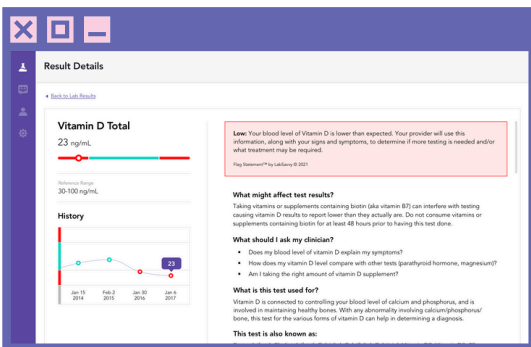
Result Details

◂ Back to Lab Results

Vitamin D Total

23 ng/mL

Reference Range
30-100 ng/mL

History

23

Jan 15 2014

Feb 2 2015

Jan 30 2016

Jan 6 2017

Low: Your blood level of Vitamin D is lower than expected. Your provider will use this information, along with your signs and symptoms, to determine if more testing is needed and/or what treatment may be required.

Flag Statement™ by LabSavvy © 2021

What might affect test results?

Taking vitamins or supplements containing biotin (aka vitamin B7) can interfere with testing causing vitamin D results to report lower than they actually are. Do not consume vitamins or supplements containing biotin for at least 48 hours prior to having this test done.

What should I ask my clinician?

• Does my blood level of vitamin D explain my symptoms?
• How does my vitamin D level compare with other tests (parathyroid hormone, magnesium)?
• Am I taking the right amount of vitamin D supplement?

What is this test used for?

Vitamin D is connected to controlling your blood level of calcium and phosphorus, and is involved in maintaining healthy bones. With any abnormality involving calcium/phosphorus/bone, this test for the various forms of vitamin D can help in determining a diagnosis.

This test is also known as:

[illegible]